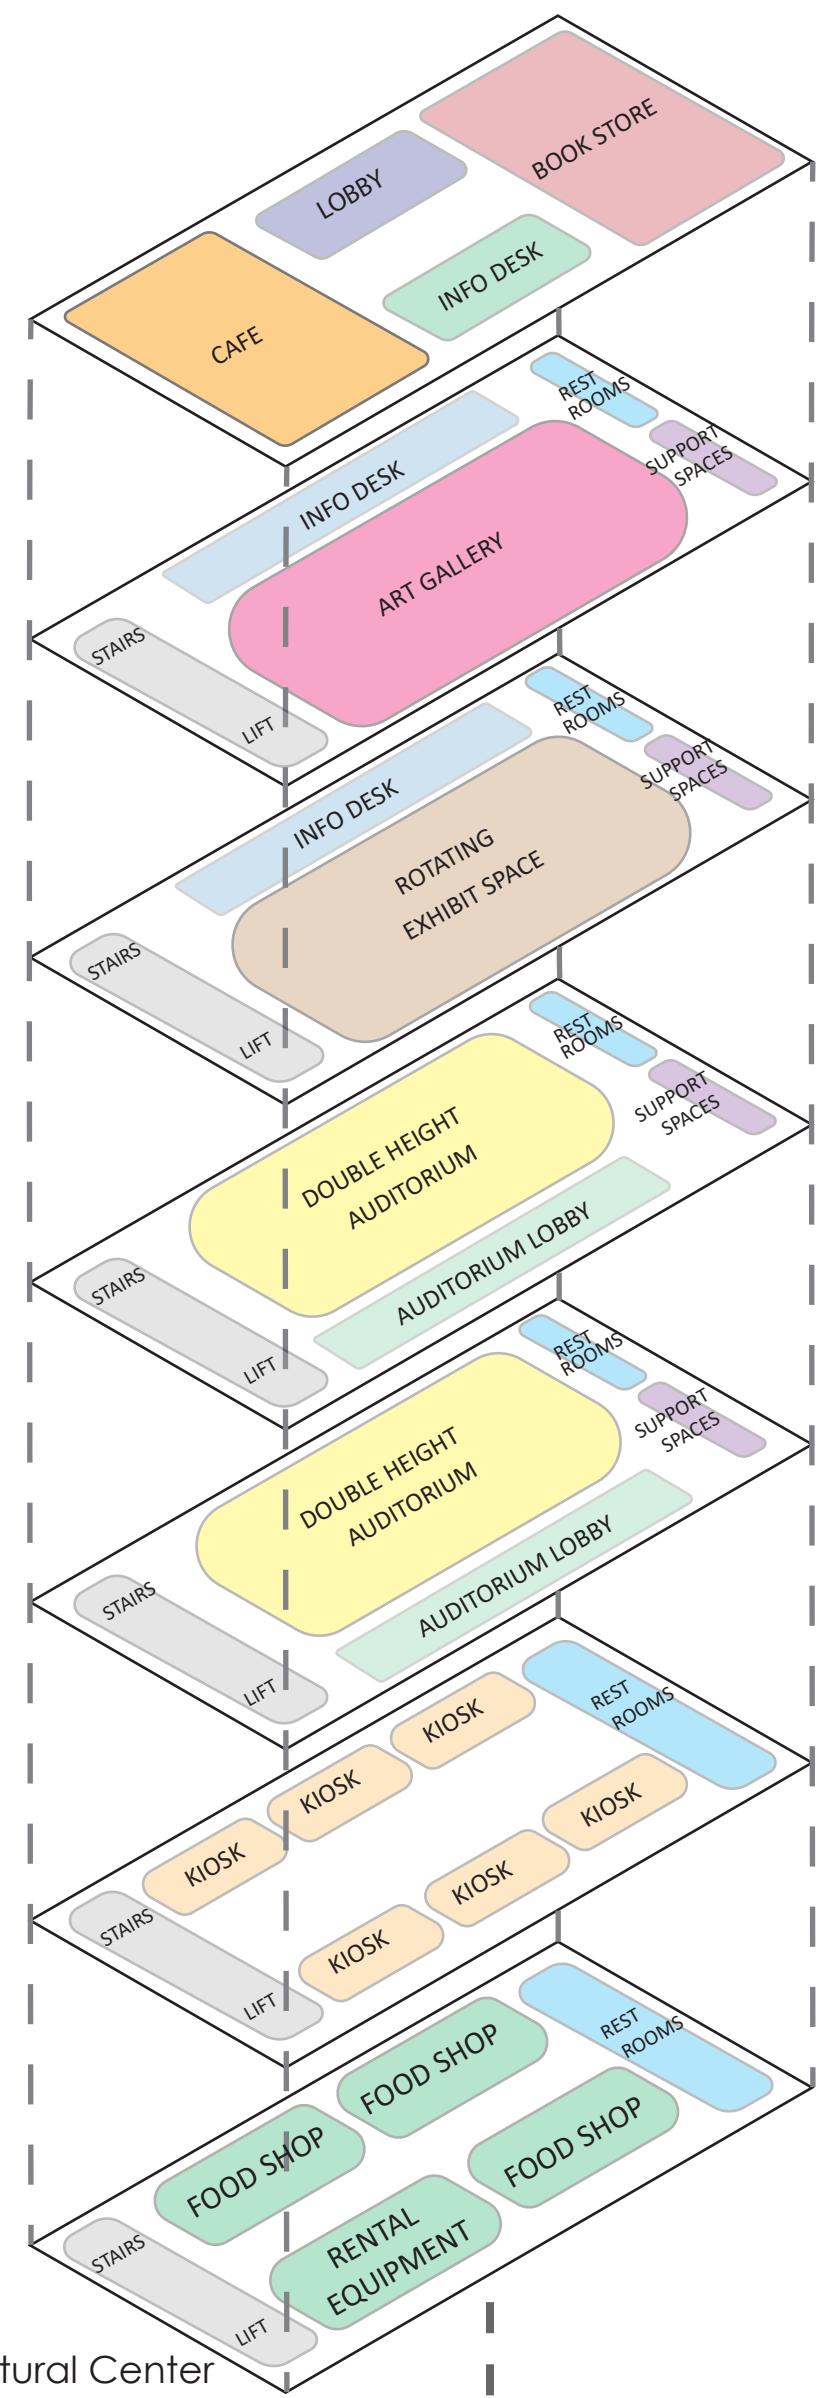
BOOK STORE
LOBBY
INFO DESK
CAFE

REST ROOMS
SUPPORT SPACES
INFO DESK
ART GALLERY
STAIRS
LIFT

REST ROOMS
SUPPORT SPACES
INFO DESK
ROTATING EXHIBIT SPACE
STAIRS
LIFT

REST ROOMS
SUPPORT SPACES
DOUBLE HEIGHT AUDITORIUM
AUDITORIUM LOBBY
STAIRS
LIFT

REST ROOMS
SUPPORT SPACES
DOUBLE HEIGHT AUDITORIUM
AUDITORIUM LOBBY
STAIRS
LIFT

KIOSK
REST ROOMS
KIOSK
KIOSK
KIOSK
KIOSK
KIOSK
STAIRS
LIFT

FOOD SHOP
REST ROOMS
FOOD SHOP
FOOD SHOP
RENTAL EQUIPMENT
STAIRS
LIFT

tural Center